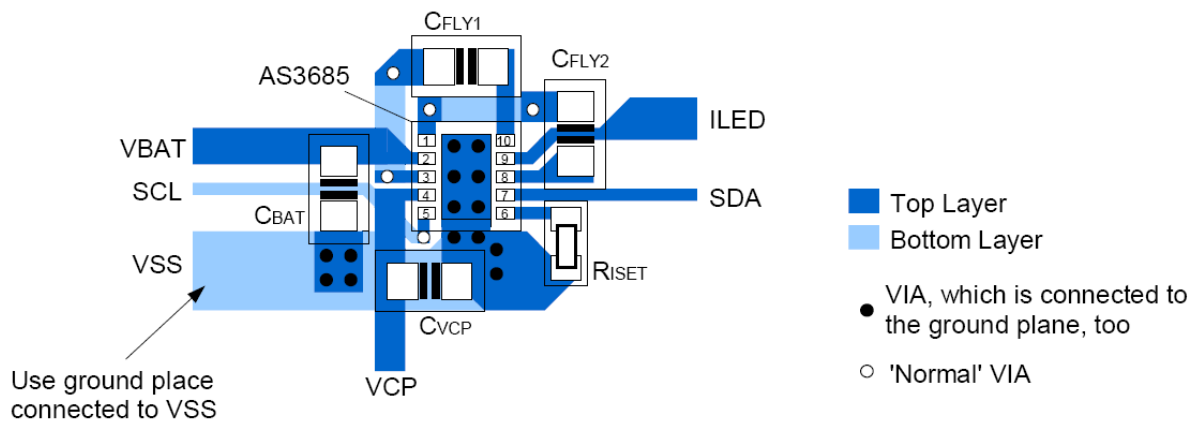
$C_{FLY1}$

AS3685

$C_{FLY2}$

ILED

VBAT

SCL

$C_{BAT}$

VSS

1
2
3
4
5

10
9
8
7
6

SDA

$R_{ISET}$

$C_{VCP}$

VCP

Use ground place connected to VSS

Top Layer

Bottom Layer

VIA, which is connected to the ground plane, too

'Normal' VIA